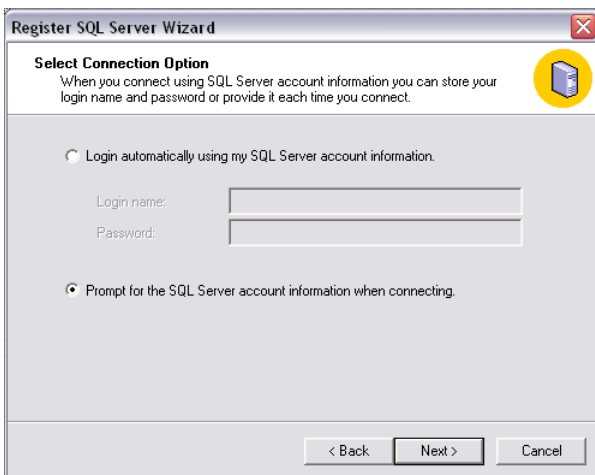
Register SQL Server Wizard

Select Connection Option
When you connect using SQL Server account information you can store your login name and password or provide it each time you connect.

Login automatically using my SQL Server account information.

Login name:

Password:

Prompt for the SQL Server account information when connecting.

< Back

Next >

Cancel